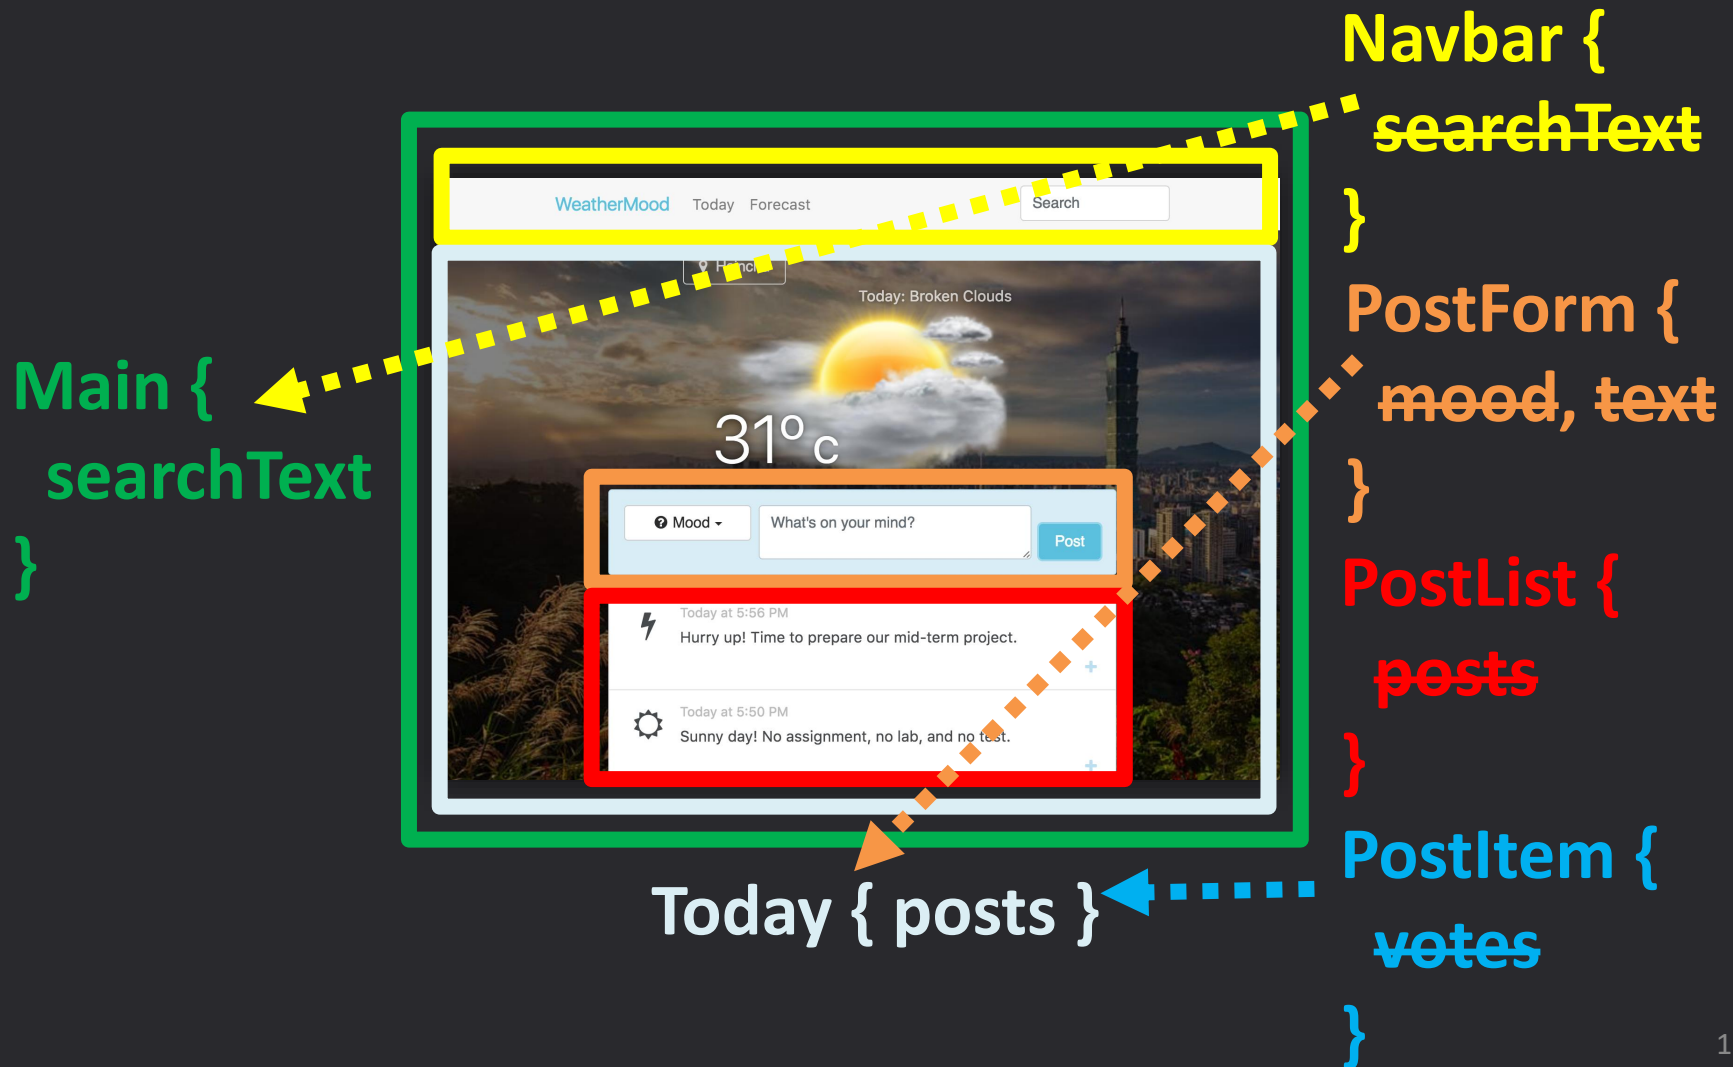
Navbar {
searchText
}

PostForm {
mood, text
}

PostList {
posts
}

PostItem {
votes
}

Main {
searchText
}

WeatherMood Today Forecast

Search

Hsinc

Today: Broken Clouds

31°c

Mood

What's on your mind?

Post

Today at 5:56 PM

Hurry up! Time to prepare our mid-term project.

+

Today at 5:50 PM

Sunny day! No assignment, no lab, and no test.

+

Today { posts }

1